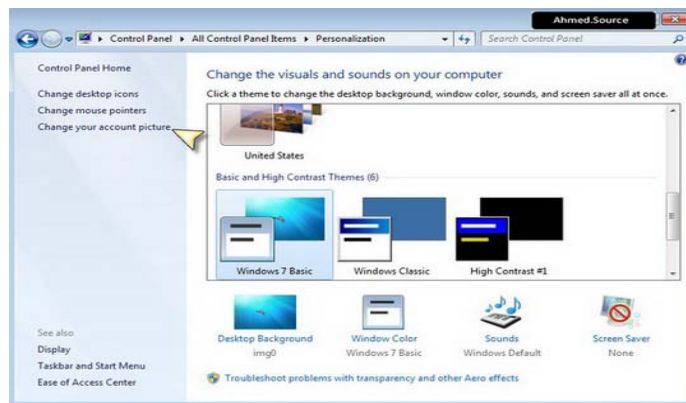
Ahmed.Source

Control Panel ▸ All Control Panel Items ▸ Personalization

Search Control Panel

Control Panel Home

Change desktop icons

Change mouse pointers

Change your account picture

Change the visuals and sounds on your computer

Click a theme to change the desktop background, window color, sounds, and screen saver all at once.

United States

Basic and High Contrast Themes (6)

Windows 7 Basic

Windows Classic

High Contrast #1

Desktop Background
img0

Window Color
Windows 7 Basic

Sounds
Windows Default

Screen Saver
None

Troubleshoot problems with transparency and other Aero effects

See also

Display

Taskbar and Start Menu

Ease of Access Center